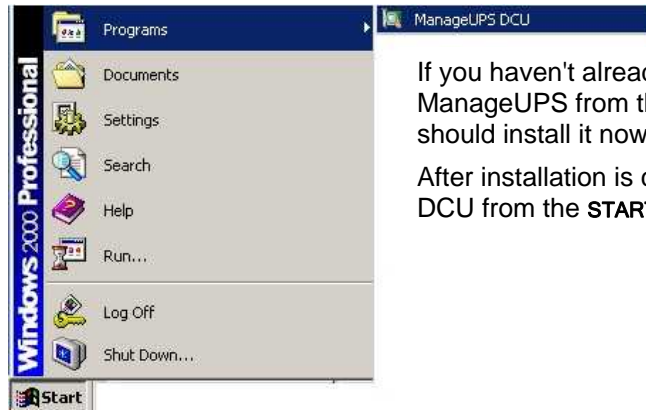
Windows 2000 Professional

Programs

ManageUPS DCU

Documents

Settings

Search

Help

Run...

Log Off

Shut Down...

Start

If you haven't alrea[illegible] ManageUPS from t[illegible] should install it now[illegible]

After installation is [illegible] DCU from the STAR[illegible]